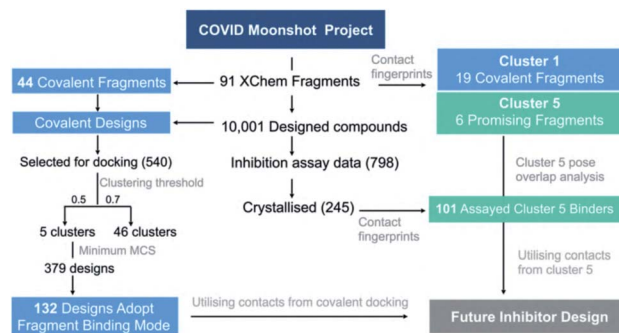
COVID Moonshot Project

44 Covalent Fragments

91 XChem Fragments

Contact fingerprints

Cluster 1
19 Covalent Fragments

Cluster 5
6 Promising Fragments

Covalent Designs

10,001 Designed compounds

Selected for docking (540)

Inhibition assay data (798)

Clustering threshold

0.5

0.7

Cluster 5 pose overlap analysis

Crystallised (245)

Contact fingerprints

101 Assayed Cluster 5 Binders

5 clusters

46 clusters

Minimum MCS

379 designs

Utilising contacts from cluster 5

132 Designs Adopt Fragment Binding Mode

Utilising contacts from covalent docking

Future Inhibitor Design